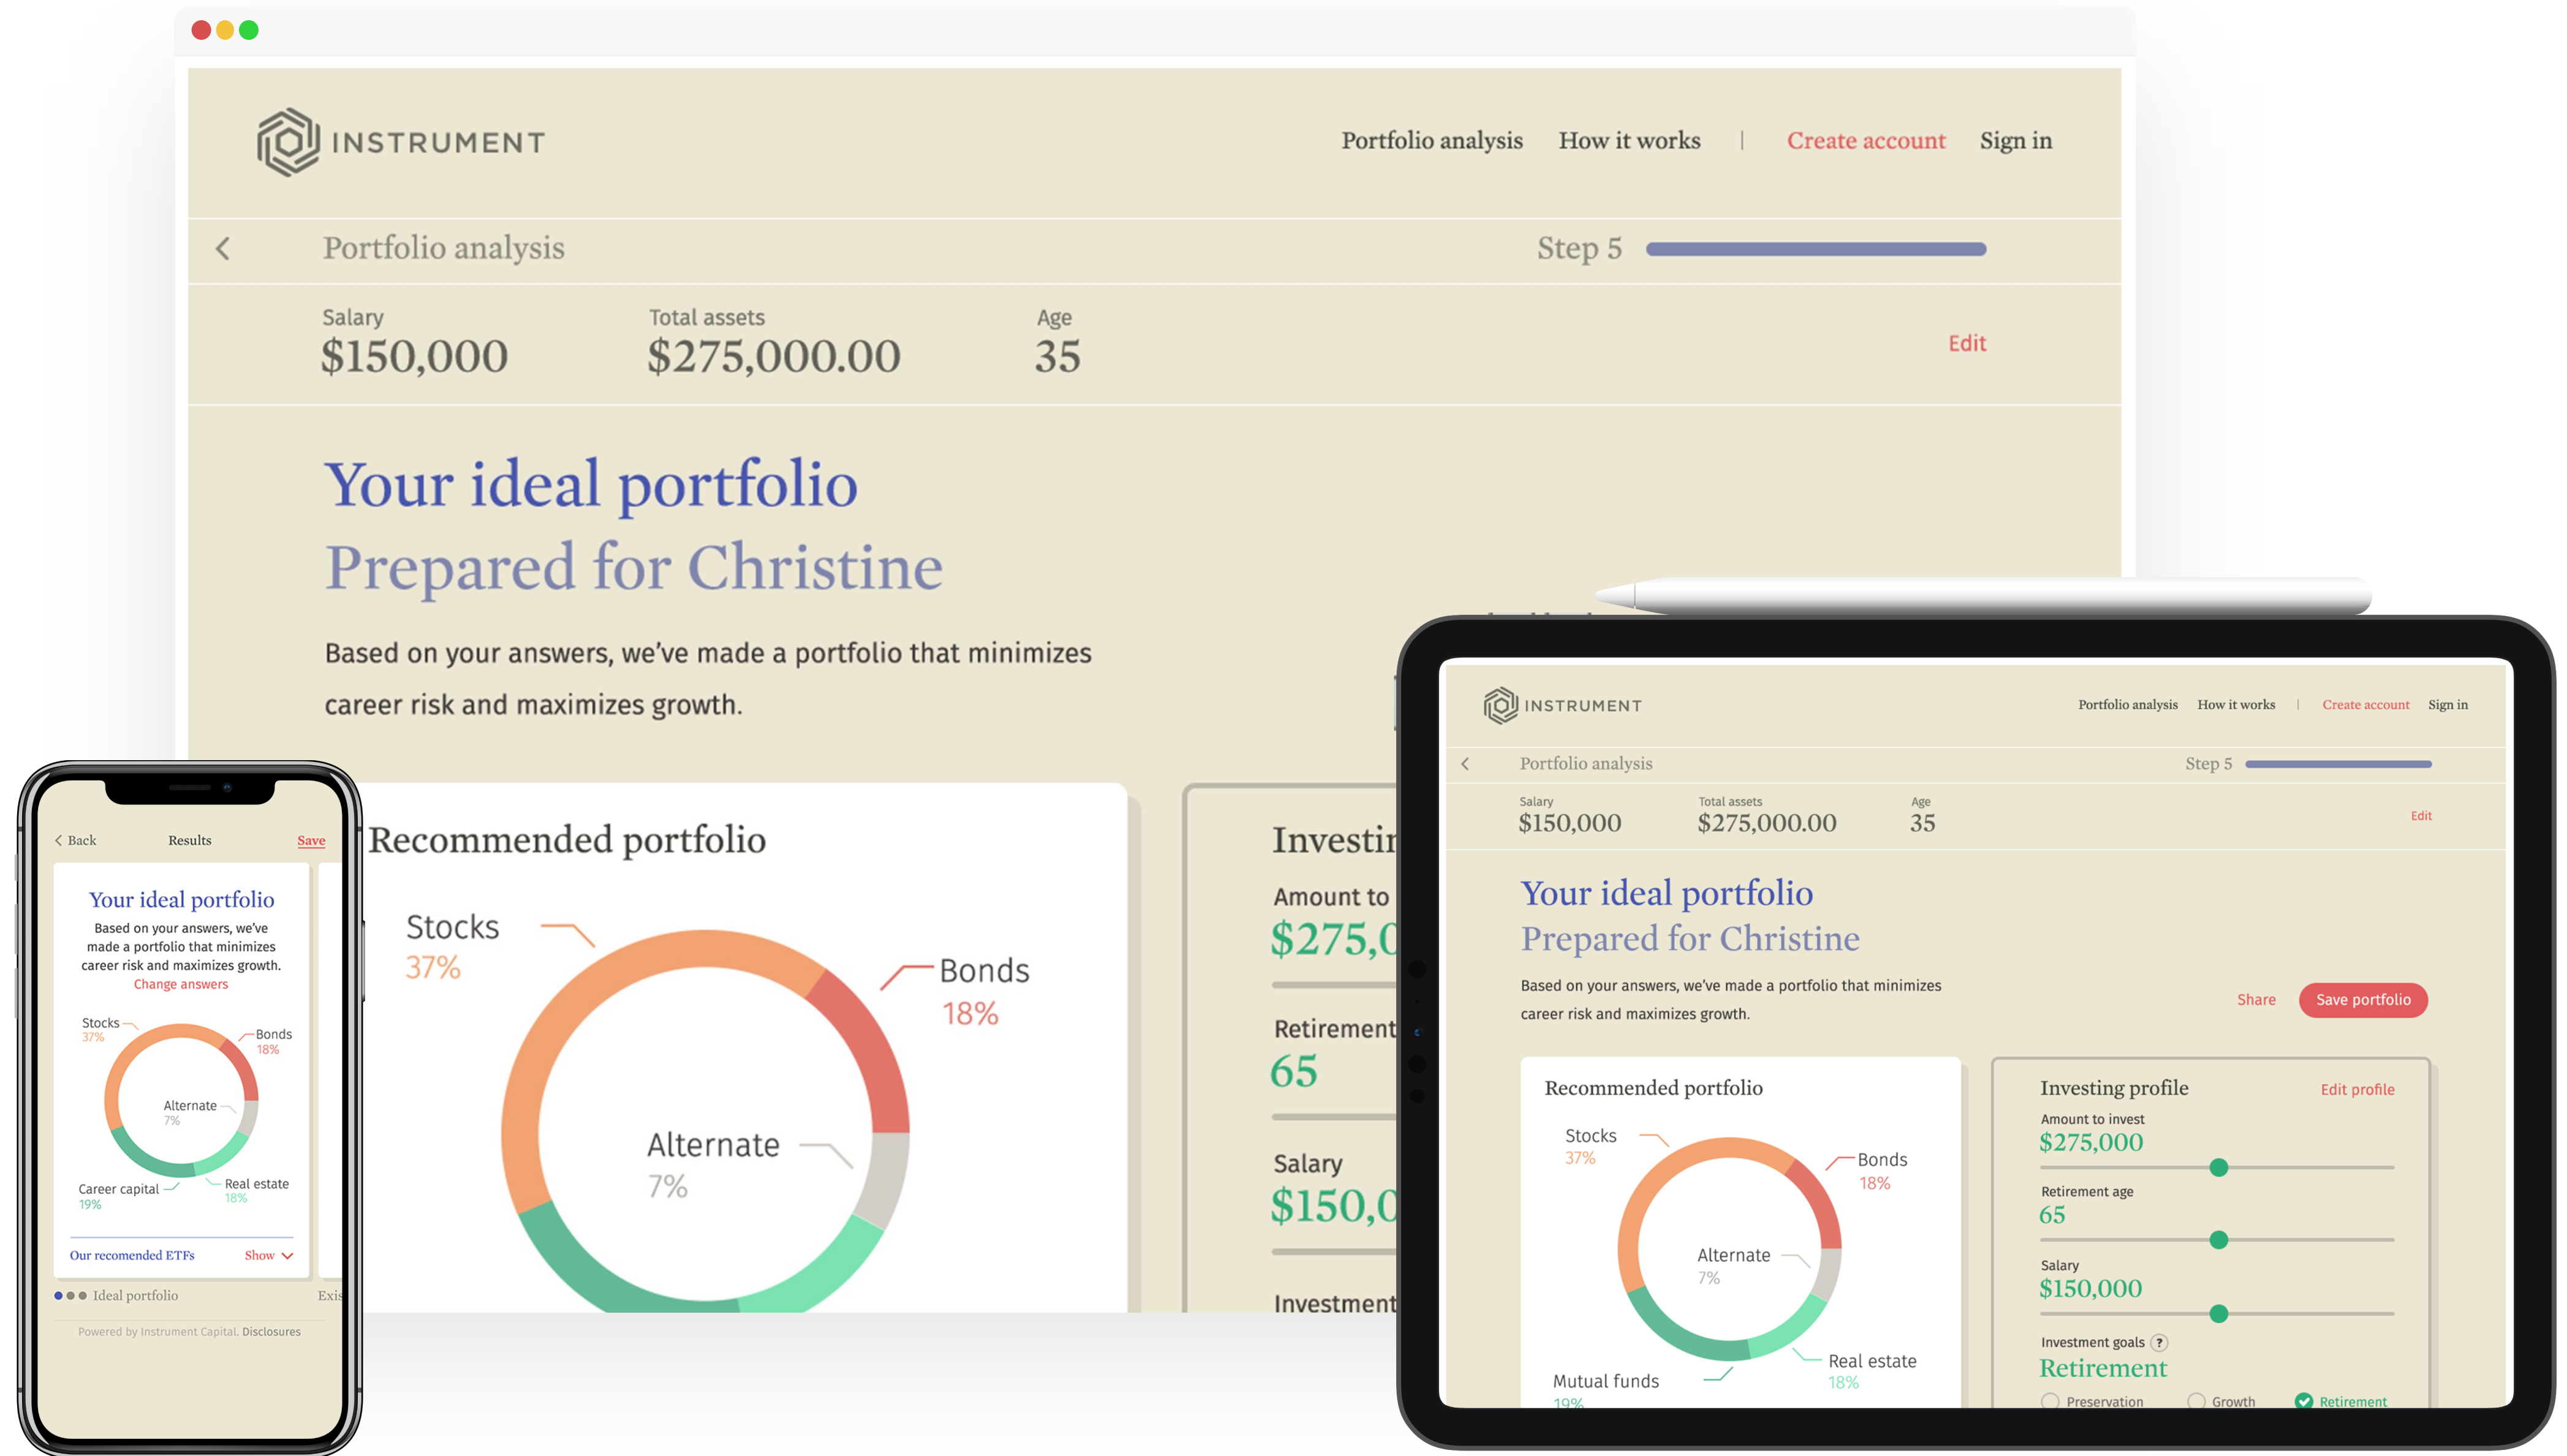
INSTRUMENT

Portfolio analysis How it works | Create account Sign in

Portfolio analysis Step 5

Salary
$150,000

Total assets
$275,000.00

Age
35

Edit

Your ideal portfolio
Prepared for Christine

Based on your answers, we've made a portfolio that minimizes career risk and maximizes growth.

Recommended portfolio

Stocks
37%

Bonds
18%

Alternate
7%

Investi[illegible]

Amount to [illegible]
$275,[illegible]

Retirement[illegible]
65

Salary
$150,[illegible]

Investment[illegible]

Back Results Save

Your ideal portfolio
Based on your answers, we've made a portfolio that minimizes career risk and maximizes growth.
Change answers

Stocks
37%
Bonds
18%
Alternate
7%
Career capital
19%
Real estate
18%

Our recomended ETFs Show

Ideal portfolio Exis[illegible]

Powered by Instrument Capital. Disclosures

INSTRUMENT

Portfolio analysis How it works | Create account Sign in

Portfolio analysis Step 5

Salary
$150,000

Total assets
$275,000.00

Age
35

Edit

Your ideal portfolio
Prepared for Christine

Based on your answers, we've made a portfolio that minimizes career risk and maximizes growth.

Share Save portfolio

Recommended portfolio

Stocks
37%
Bonds
18%
Alternate
7%
Mutual funds
19%
Real estate
18%

Investing profile Edit profile

Amount to invest
$275,000

Retirement age
65

Salary
$150,000

Investment goals ?
Retirement

Preservation Growth Retirement